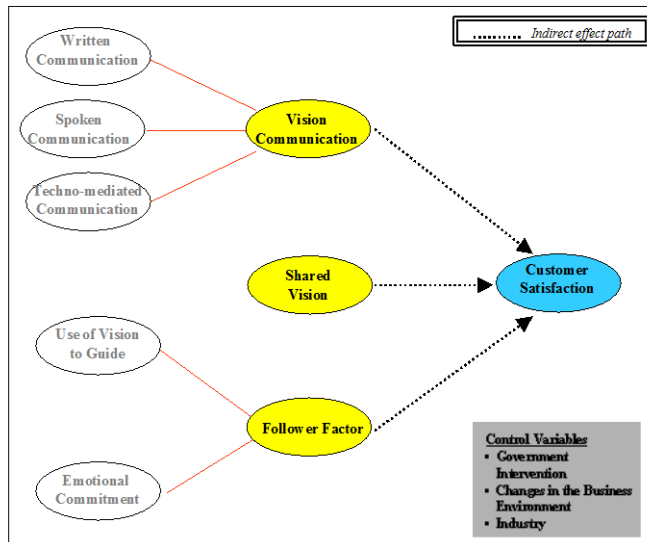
Indirect effect path

Written Communication

Spoken Communication

Techno-mediated Communication

Vision Communication

Shared Vision

Customer Satisfaction

Use of Vision to Guide

Follower Factor

Emotional Commitment

Control Variables
- Government Intervention
- Changes in the Business Environment
- Industry